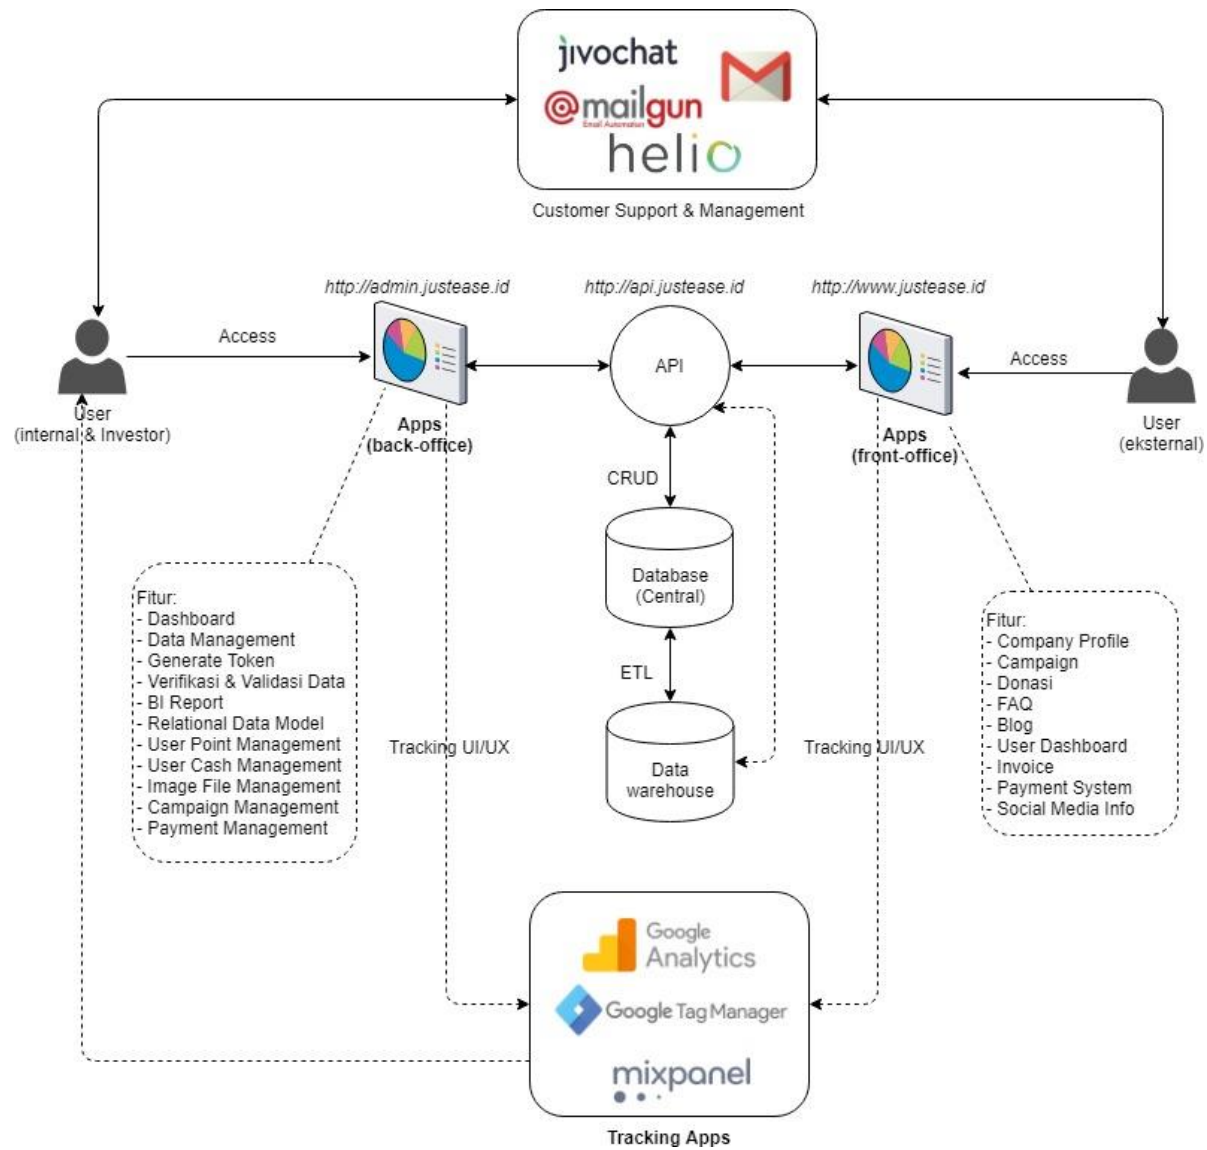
jivochat
@mailgun
Email Automation
helio
Customer Support & Management

http://admin.justease.id
http://api.justease.id
http://www.justease.id

Access
User
(internal & Investor)
Apps
(back-office)
API
Apps
(front-office)
Access
User
(eksternal)

CRUD
Database
(Central)
ETL
Data
warehouse

Fitur:
- Dashboard
- Data Management
- Generate Token
- Verifikasi & Validasi Data
- BI Report
- Relational Data Model
- User Point Management
- User Cash Management
- Image File Management
- Campaign Management
- Payment Management

Tracking UI/UX
Tracking UI/UX

Fitur:
- Company Profile
- Campaign
- Donasi
- FAQ
- Blog
- User Dashboard
- Invoice
- Payment System
- Social Media Info

Google
Analytics
Google Tag Manager
mixpanel
Tracking Apps